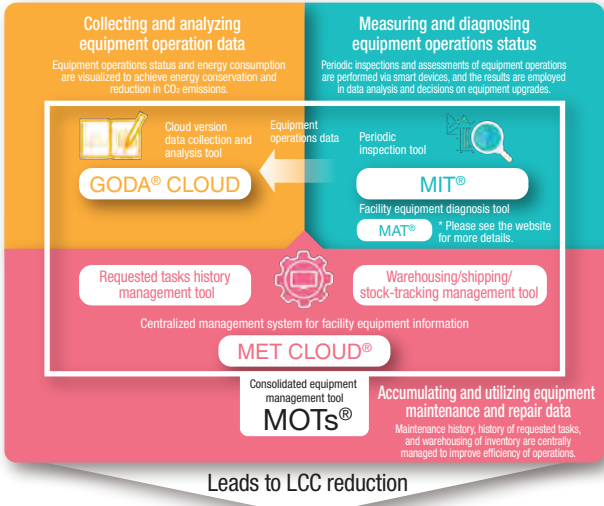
Collecting and analyzing equipment operation data

Equipment operations status and energy consumption are visualized to achieve energy conservation and reduction in $CO_2$ emissions.

Measuring and diagnosing equipment operations status

Periodic inspections and assessments of equipment operations are performed via smart devices, and the results are employed in data analysis and decisions on equipment upgrades.

Cloud version data collection and analysis tool

Equipment operations data

Periodic inspection tool

GODA® CLOUD

MIT®

Facility equipment diagnosis tool

MAT®

* Please see the website for more details.

Requested tasks history management tool

Warehousing/shipping/ stock-tracking management tool

Centralized management system for facility equipment information

MET CLOUD®

Consolidated equipment management tool

MOTs®

Accumulating and utilizing equipment maintenance and repair data

Maintenance history, history of requested tasks, and warehousing of inventory are centrally managed to improve efficiency of operations.

Leads to LCC reduction